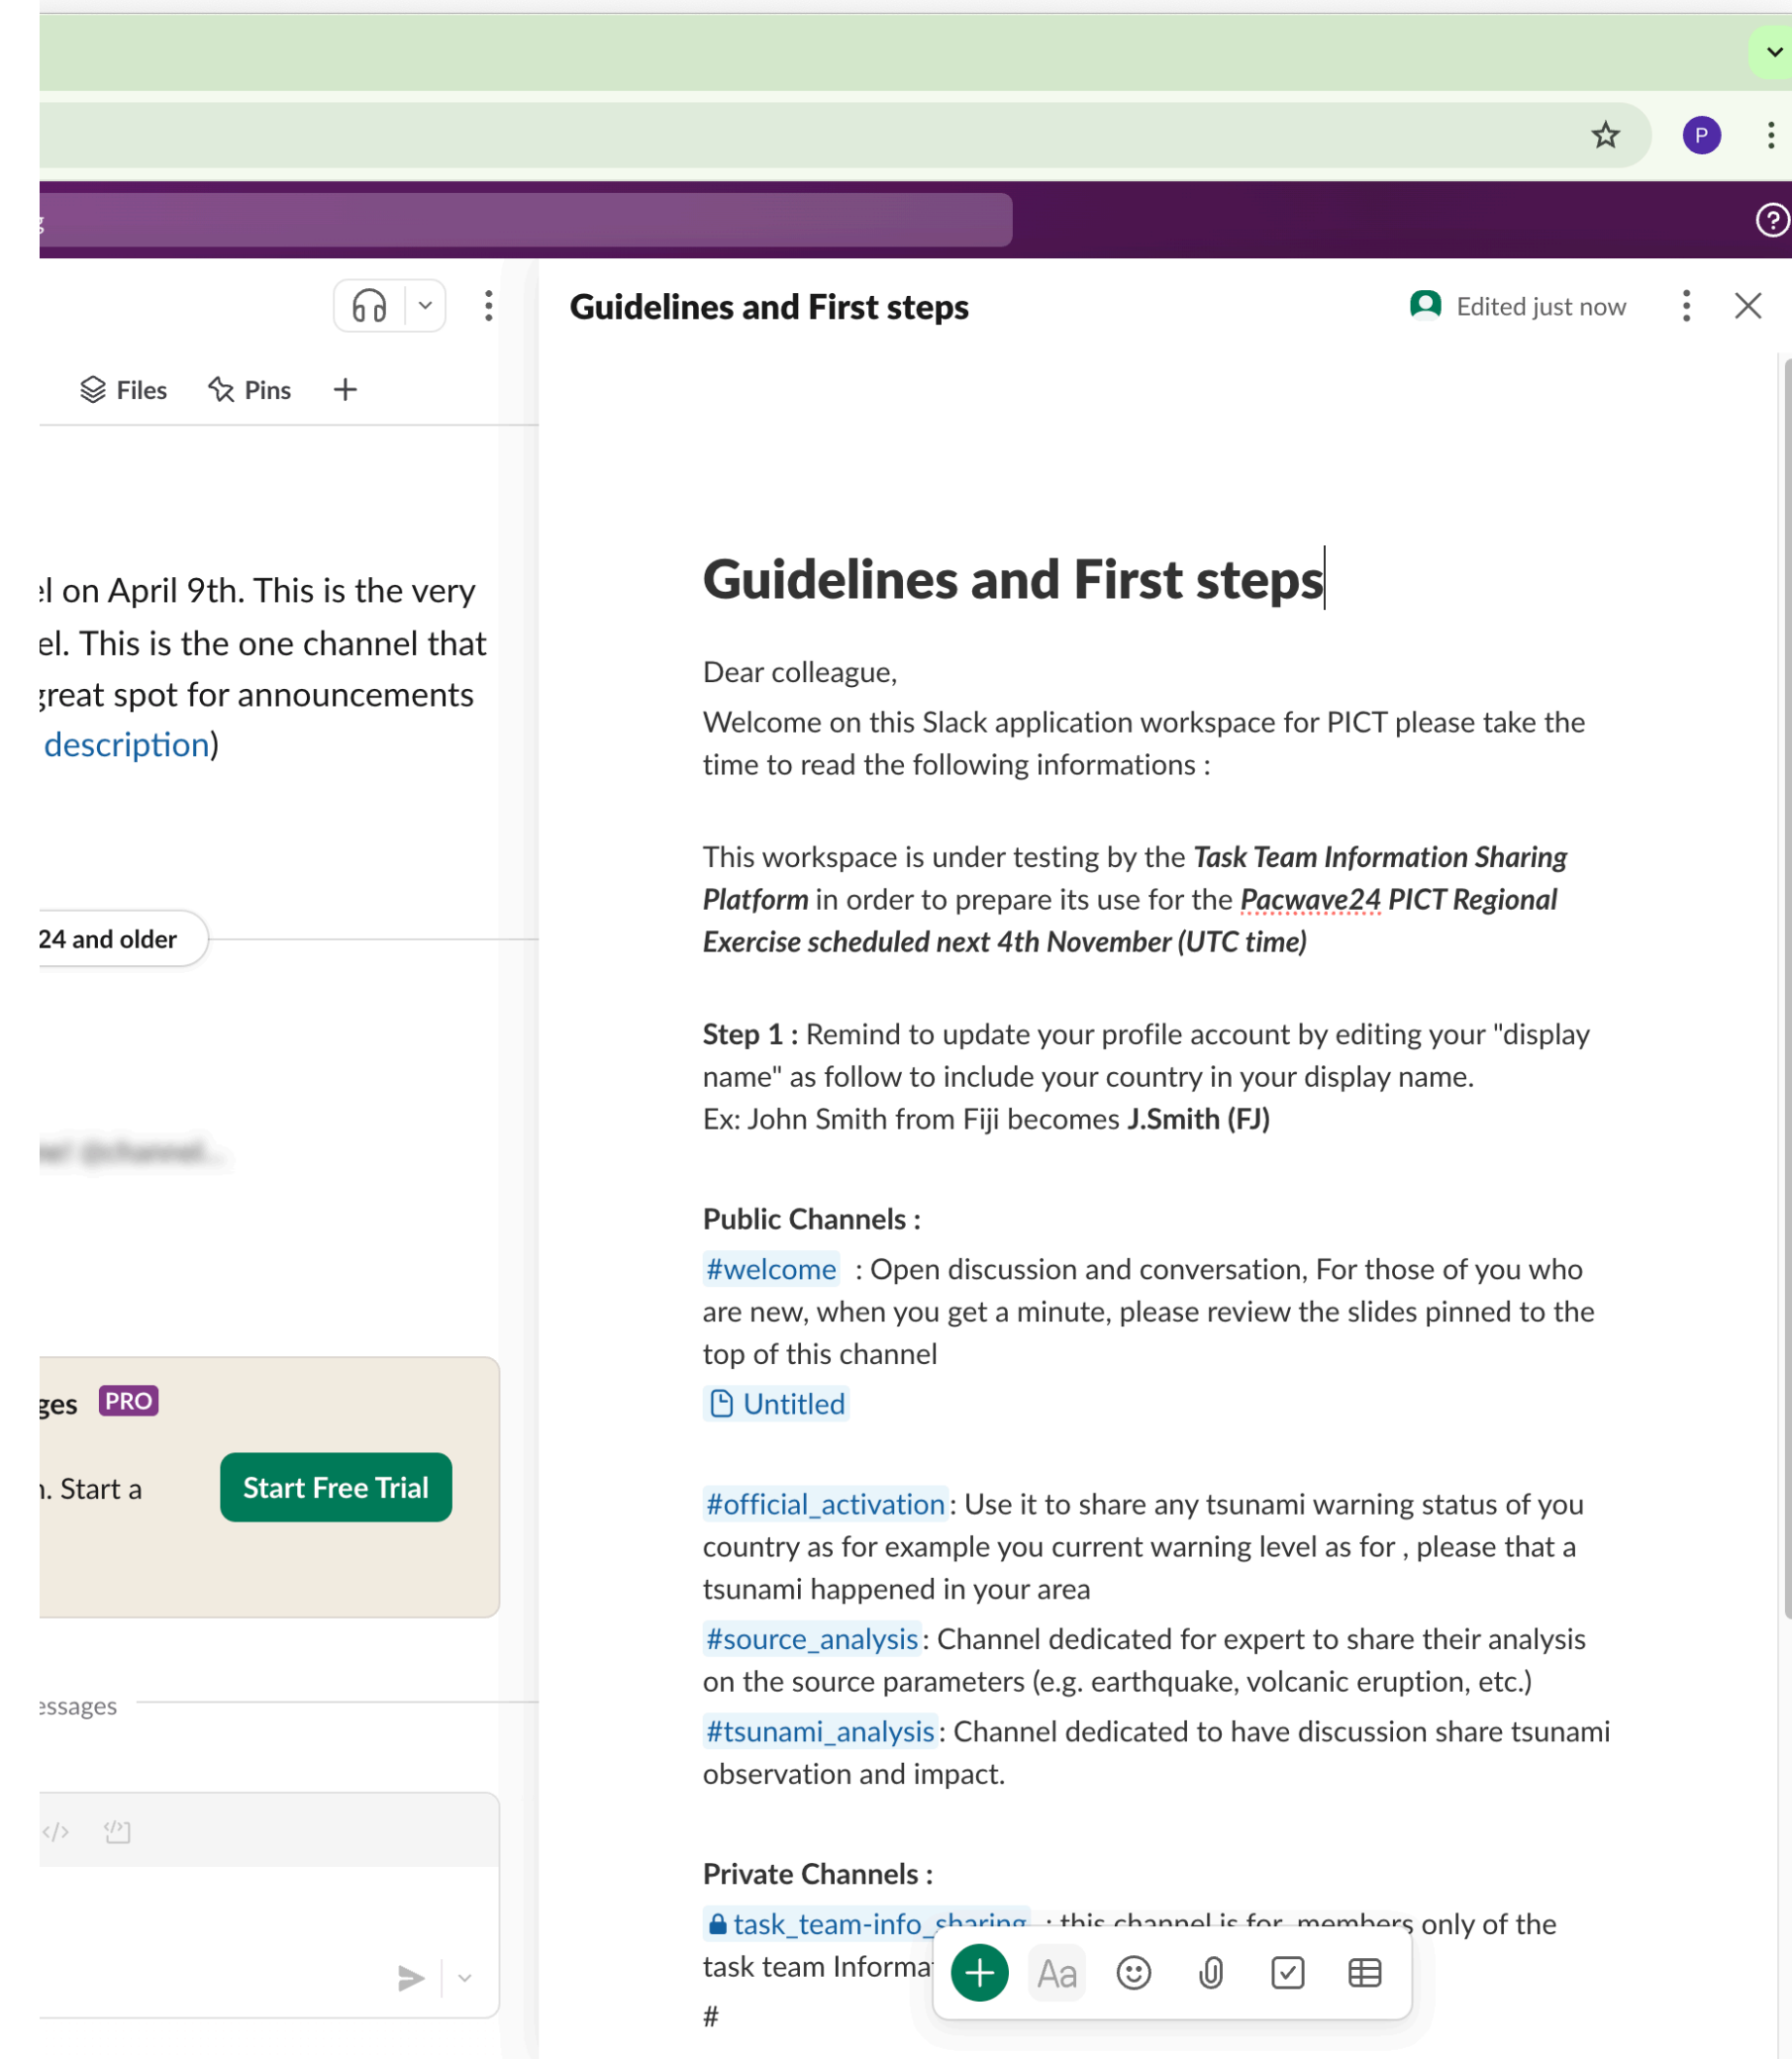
P

Files Pins +

Guidelines and First steps

Edited just now

:l on April 9th. This is the very el. This is the one channel that great spot for announcements description)

24 and older

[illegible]

ges PRO

1. Start a

Start Free Trial

essages

Guidelines and First steps

Dear colleague,

Welcome on this Slack application workspace for PICT please take the time to read the following informations :

This workspace is under testing by the ***Task Team Information Sharing Platform*** in order to prepare its use for the ***Pacwave24 PICT Regional Exercise scheduled next 4th November (UTC time)***

**Step 1 :** Remind to update your profile account by editing your "display name" as follow to include your country in your display name.
Ex: John Smith from Fiji becomes **J.Smith (FJ)**

**Public Channels :**

#welcome : Open discussion and conversation, For those of you who are new, when you get a minute, please review the slides pinned to the top of this channel

Untitled

#official_activation: Use it to share any tsunami warning status of you country as for example you current warning level as for , please that a tsunami happened in your area

#source_analysis: Channel dedicated for expert to share their analysis on the source parameters (e.g. earthquake, volcanic eruption, etc.)

#tsunami_analysis: Channel dedicated to have discussion share tsunami observation and impact.

**Private Channels :**

task_team-info_sharing : this channel is for members only of the task team Informa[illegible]

#

Aa